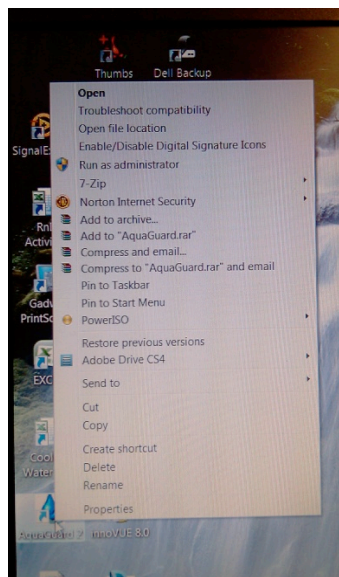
Thumbs
Dell Backup

Open
Troubleshoot compatibility
Open file location
Enable/Disable Digital Signature Icons
Run as administrator
7-Zip
Norton Internet Security
Add to archive...
Add to "AquaGuard.rar"
Compress and email...
Compress to "AquaGuard.rar" and email
Pin to Taskbar
Pin to Start Menu
PowerISO
Restore previous versions
Adobe Drive CS4
Send to
Cut
Copy
Create shortcut
Delete
Rename
Properties

SignalE
Rnl
Activi
Gadw
PrintSc
EXC
Cool
Wate
AquaGuard 7
innoVUE 8.0